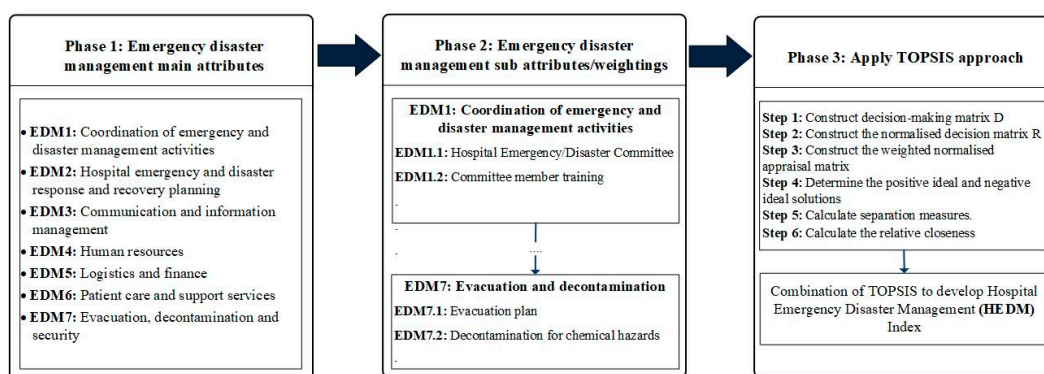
Phase 1: Emergency disaster management main attributes

• EDM1: Coordination of emergency and disaster management activities
• EDM2: Hospital emergency and disaster response and recovery planning
• EDM3: Communication and information management
• EDM4: Human resources
• EDM5: Logistics and finance
• EDM6: Patient care and support services
• EDM7: Evacuation, decontamination and security

Phase 2: Emergency disaster management sub attributes/weightings

EDM1: Coordination of emergency and disaster management activities
EDM1.1: Hospital Emergency/Disaster Committee
EDM1.2: Committee member training

EDM7: Evacuation and decontamination
EDM7.1: Evacuation plan
EDM7.2: Decontamination for chemical hazards

Phase 3: Apply TOPSIS approach

Step 1: Construct decision-making matrix D
Step 2: Construct the normalised decision matrix R
Step 3: Construct the weighted normalised appraisal matrix
Step 4: Determine the positive ideal and negative ideal solutions
Step 5: Calculate separation measures.
Step 6: Calculate the relative closeness

Combination of TOPSIS to develop Hospital Emergency Disaster Management (HEDM) Index